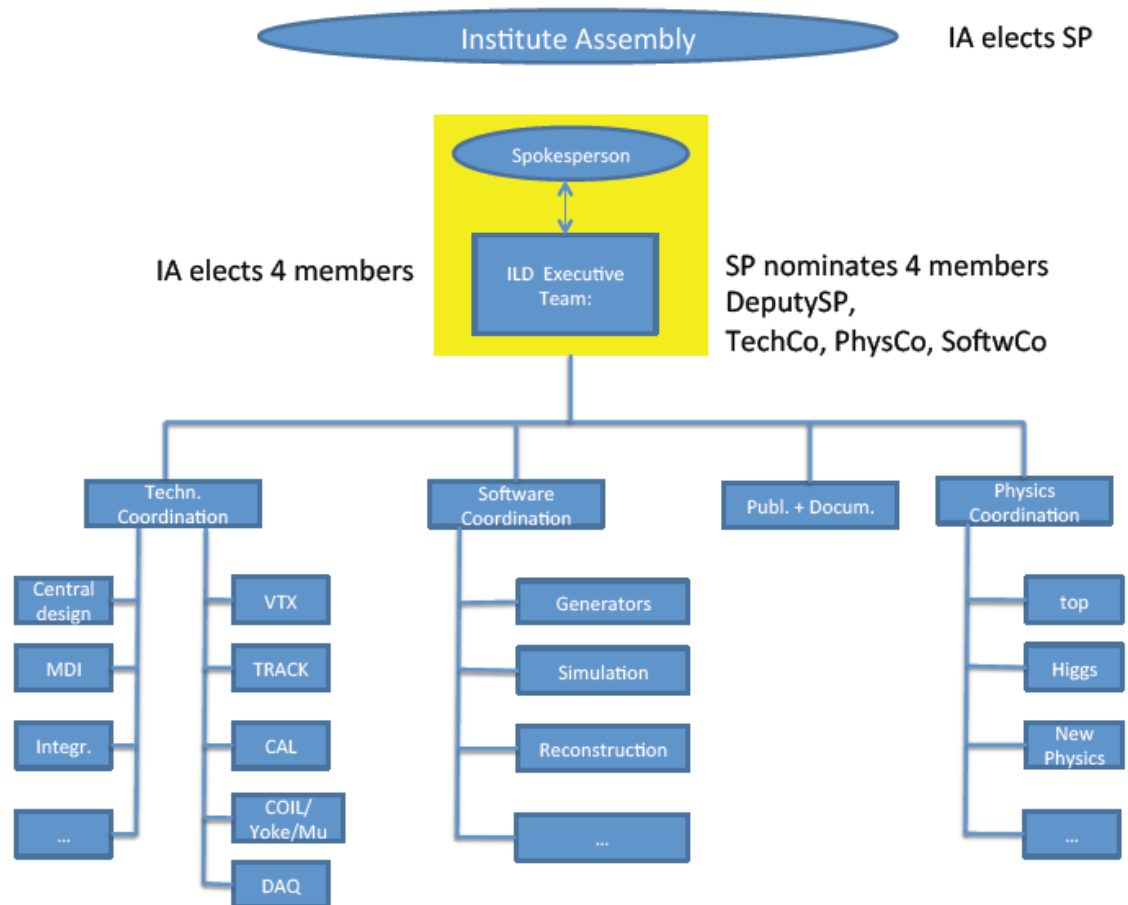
Institute Assembly

IA elects SP

Spokesperson

IA elects 4 members

ILD Executive Team:

SP nominates 4 members DeputySP, TechCo, PhysCo, SoftwCo

Techn. Coordination

Software Coordination

Publ. + Docum.

Physics Coordination

Central design

MDI

Integr.

...

VTX

TRACK

CAL

COIL/ Yoke/Mu

DAQ

Generators

Simulation

Reconstruction

...

top

Higgs

New Physics

...